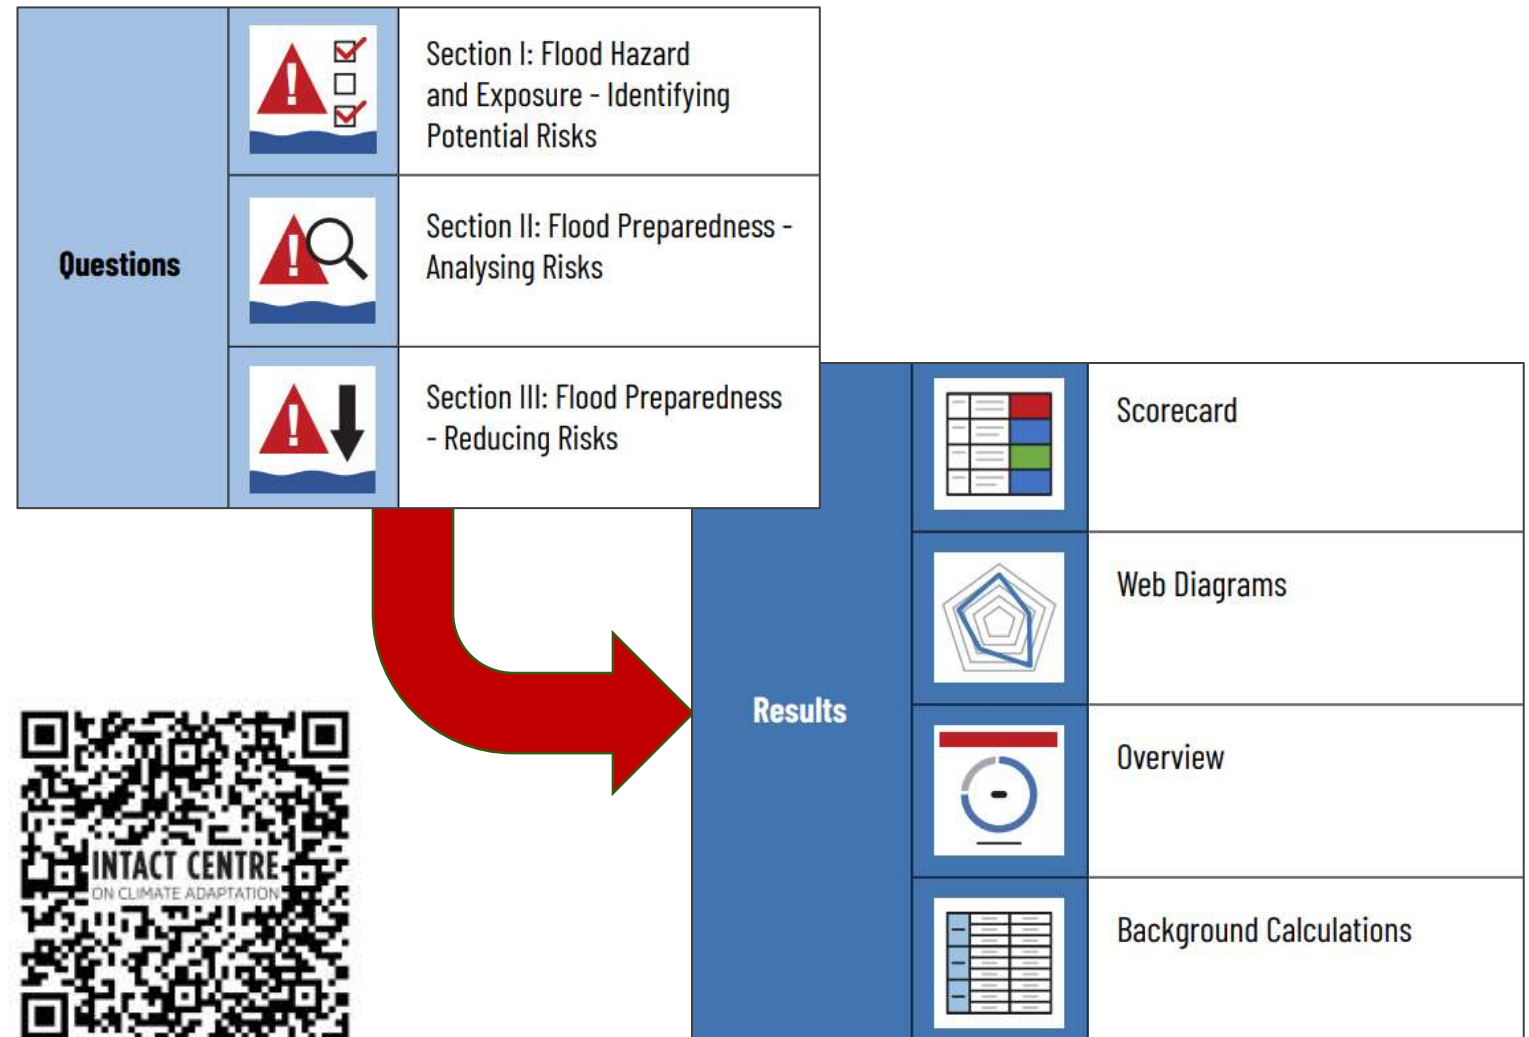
Questions

Section I: Flood Hazard and Exposure - Identifying Potential Risks

Section II: Flood Preparedness - Analysing Risks

Section III: Flood Preparedness - Reducing Risks

Results

Scorecard

Web Diagrams

Overview

Background Calculations

INTACT CENTRE
ON CLIMATE ADAPTATION